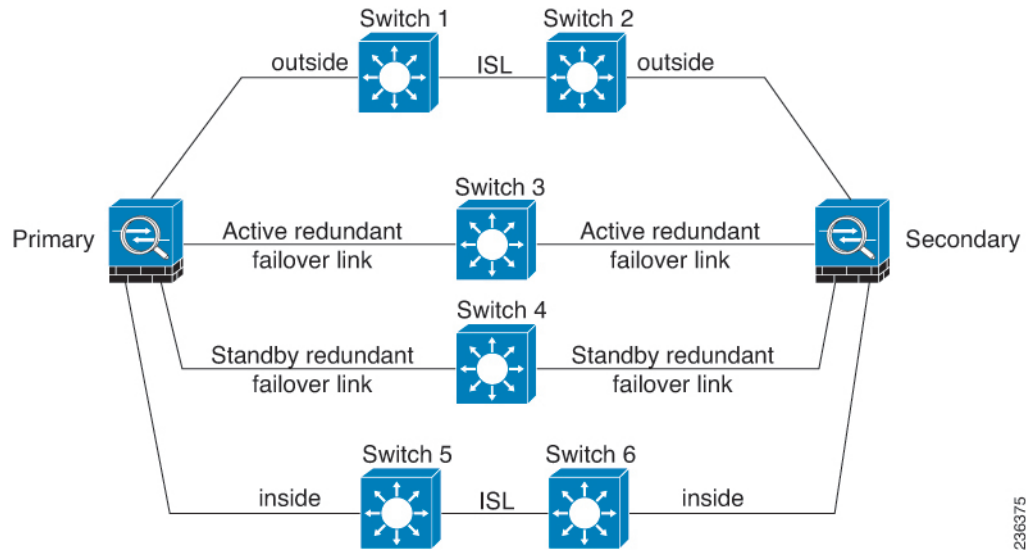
Switch 1
Switch 2
outside
ISL
outside
Switch 3
Primary
Active redundant failover link
Active redundant failover link
Secondary
Switch 4
Standby redundant failover link
Standby redundant failover link
Switch 5
Switch 6
inside
ISL
inside
236375